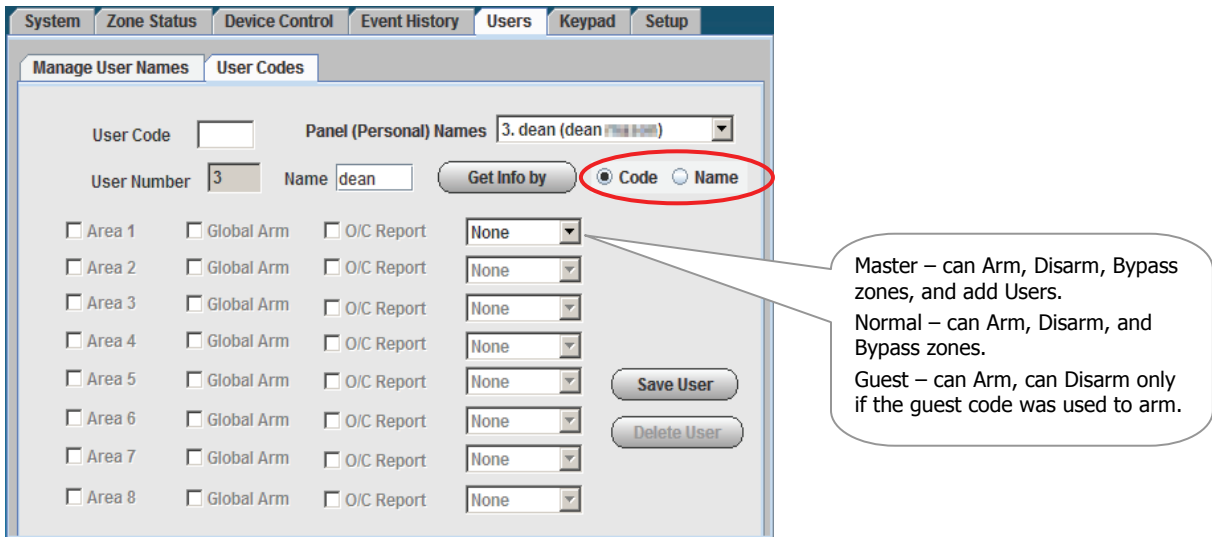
System | Zone Status | Device Control | Event History | Users | Keypad | Setup

Manage User Names | User Codes

User Code

Panel (Personal) Names 3. dean (dean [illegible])

User Number 3 Name dean Get Info by Code Name

Area 1 Global Arm O/C Report None
Area 2 Global Arm O/C Report None
Area 3 Global Arm O/C Report None
Area 4 Global Arm O/C Report None
Area 5 Global Arm O/C Report None
Area 6 Global Arm O/C Report None
Area 7 Global Arm O/C Report None
Area 8 Global Arm O/C Report None

Save User

Delete User

Master – can Arm, Disarm, Bypass zones, and add Users.

Normal – can Arm, Disarm, and Bypass zones.

Guest – can Arm, can Disarm only if the guest code was used to arm.